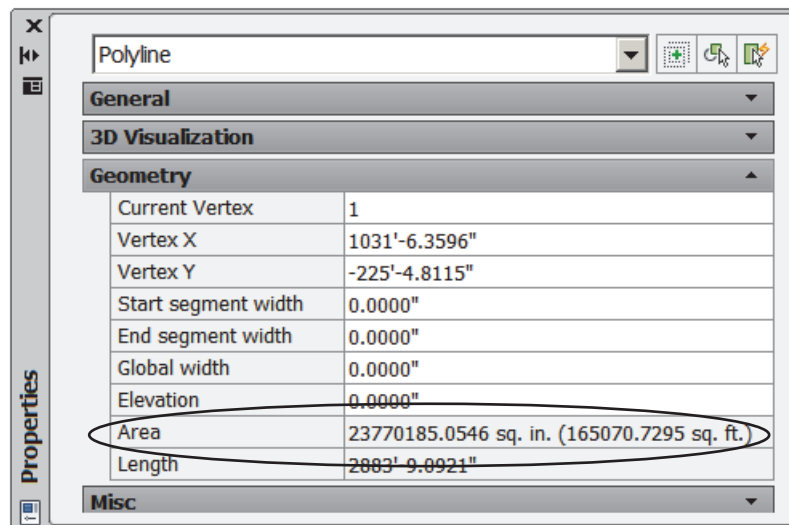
Polyline

General

3D Visualization

Geometry

| | |
|---|---|
| Current Vertex | 1 |
| Vertex X | 1031'-6.3596" |
| Vertex Y | -225'-4.8115" |
| Start segment width | 0.0000" |
| End segment width | 0.0000" |
| Global width | 0.0000" |
| Elevation | 0.0000" |
| Area | 23770185.0546 sq. in. (165070.7295 sq. ft.) |
| Length | 2883'-9.0921" |

Misc

Properties